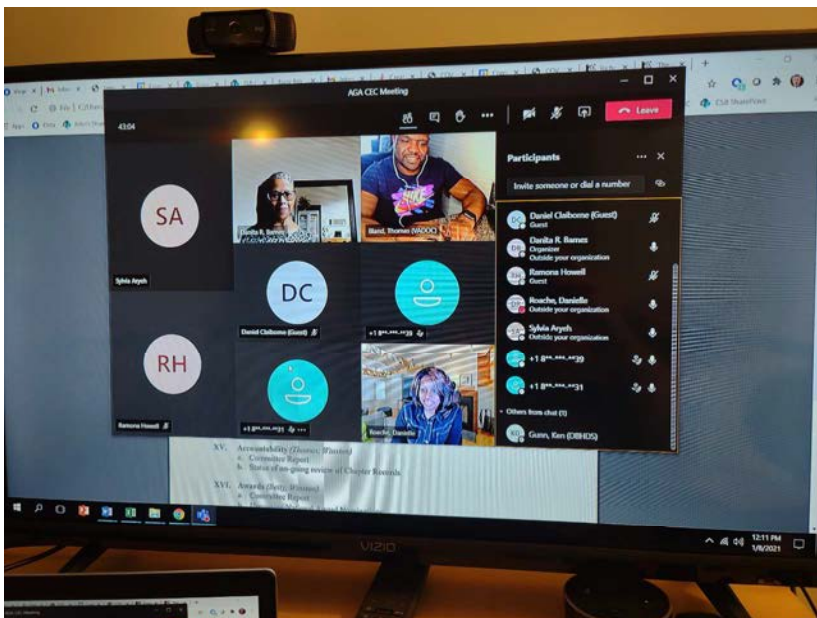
AGA CEC Meeting

43:04

Leave

Participants

Invite someone or dial a number

SA

Sylvia Aryeh

Danita R. Barnes

Bland, Thomas (VADOC)

DC

Daniel Claiborne (Guest)

+1 8**-***-**39

RH

Ramona Howell

+1 8**-***-**31

Roache, Danielle

Daniel Claiborne (Guest)
Guest

Danita R. Barnes
Organizer
Outside your organization

Ramona Howell
Guest

Roache, Danielle
Outside your organization

Sylvia Aryeh
Outside your organization

+1 8**-***-**39

+1 8**-***-**31

Others from chat (1)

Gunn, Ken (DBHDS)

XV. Accountability (Thomas; Winston)
a. Committee Report
b. Status of on-going review of Chapter Records

XVI. Awards (Betty; Winston)
a. Committee Report

CSB SharePoint

12:11 PM
1/8/2021

VIZIO